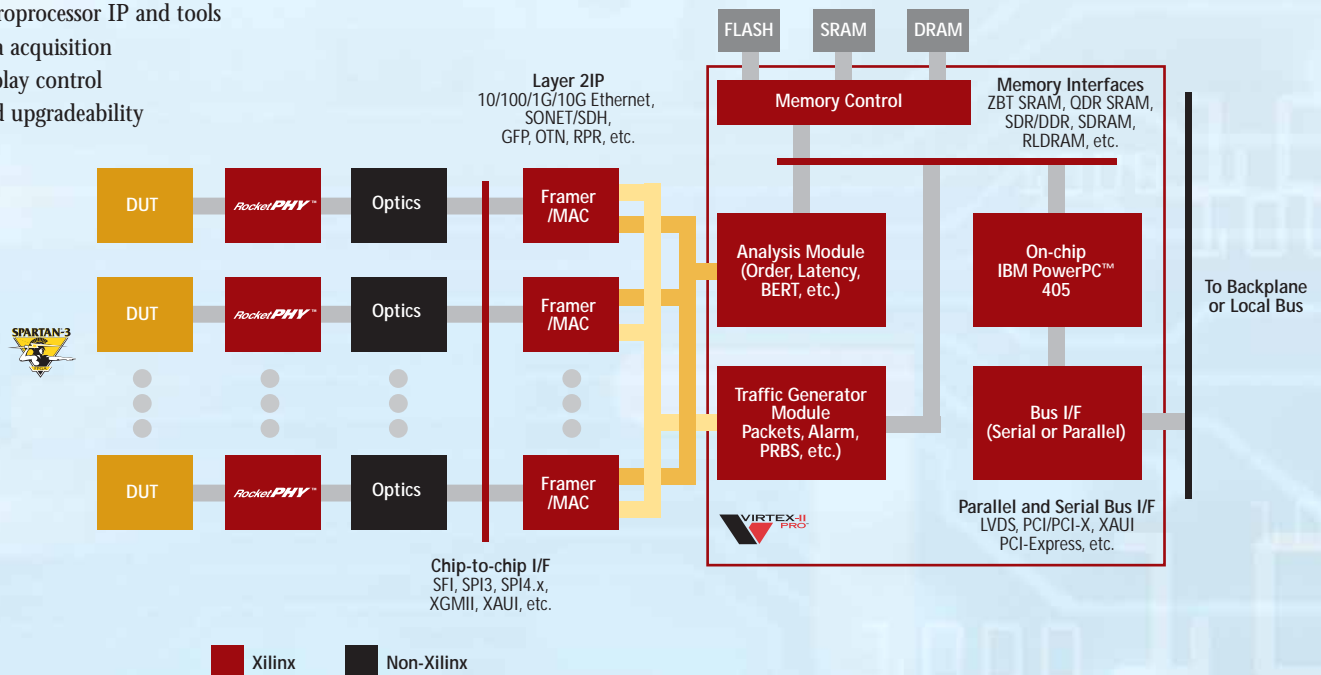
oprocessor IP and tools
a acquisition
play control
d upgradeability

Layer 2IP
10/100/1G/10G Ethernet, SONET/SDH, GFP, OTN, RPR, etc.

FLASH
SRAM
DRAM

Memory Control

Memory Interfaces
ZBT SRAM, QDR SRAM, SDR/DDR, SDRAM, RLDRAM, etc.

DUT
RocketPHY™
Optics
Framer /MAC

DUT
RocketPHY™
Optics
Framer /MAC

DUT
RocketPHY™
Optics
Framer /MAC

SPARTAN-3

Analysis Module (Order, Latency, BERT, etc.)

On-chip IBM PowerPC™ 405

To Backplane or Local Bus

Traffic Generator Module Packets, Alarm, PRBS, etc.)

Bus I/F (Serial or Parallel)

VIRTEX-II PRO

Parallel and Serial Bus I/F
LVDS, PCI/PCI-X, XAUI
PCI-Express, etc.

Chip-to-chip I/F
SFI, SPI3, SPI4.x, XGMII, XAUI, etc.

Xilinx
Non-Xilinx